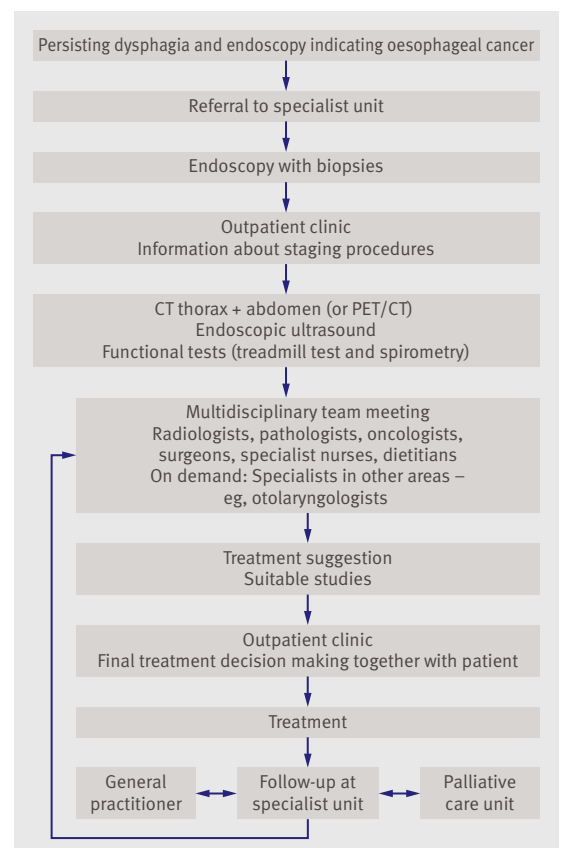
Persisting dysphagia and endoscopy indicating oesophageal cancer

Referral to specialist unit

Endoscopy with biopsies

Outpatient clinic
Information about staging procedures

CT thorax + abdomen (or PET/CT)
Endoscopic ultrasound
Functional tests (treadmill test and spirometry)

Multidisciplinary team meeting
Radiologists, pathologists, oncologists, surgeons, specialist nurses, dietitians
On demand: Specialists in other areas – eg, otolaryngologists

Treatment suggestion
Suitable studies

Outpatient clinic
Final treatment decision making together with patient

Treatment

General practitioner

Follow-up at specialist unit

Palliative care unit